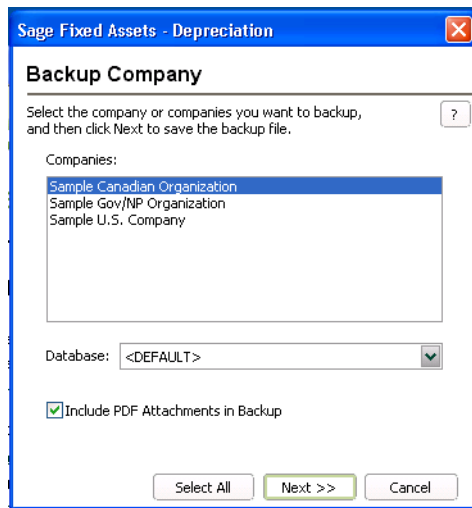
Sage Fixed Assets - Depreciation

Backup Company

Select the company or companies you want to backup, and then click Next to save the backup file.

?

Companies:

Sample Canadian Organization
Sample Gov/NP Organization
Sample U.S. Company

Database: <DEFAULT>

Include PDF Attachments in Backup

Select All
Next >>
Cancel